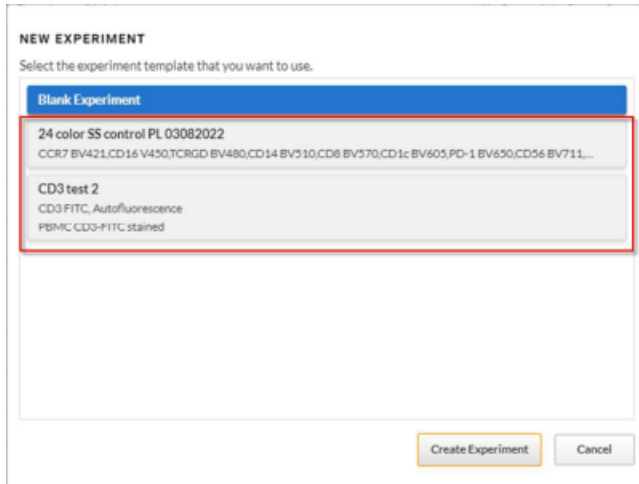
NEW EXPERIMENT

Select the experiment template that you want to use.

Blank Experiment

24 color SS control PL 03082022

CCR7 BV421,CD16 V450,TCRGD BV480,CD14 BV510,CD8 BV570,CD1c BV605,PD-1 BV650,CD56 BV711,...

CD3 test 2

CD3 FITC, Autofluorescence

PBMC CD3-FITC stained

Create Experiment

Cancel